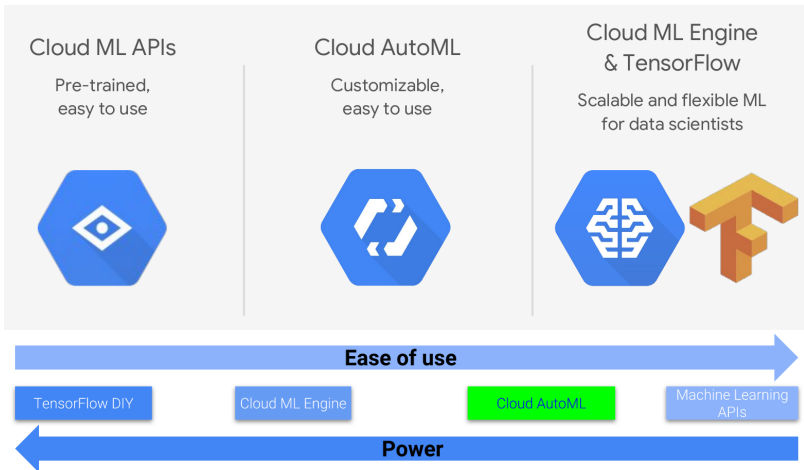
Cloud ML APIs
Pre-trained, easy to use

Cloud AutoML
Customizable, easy to use

Cloud ML Engine & TensorFlow
Scalable and flexible ML for data scientists

Ease of use

TensorFlow DIY

Cloud ML Engine

Cloud AutoML

Machine Learning APIs

Power